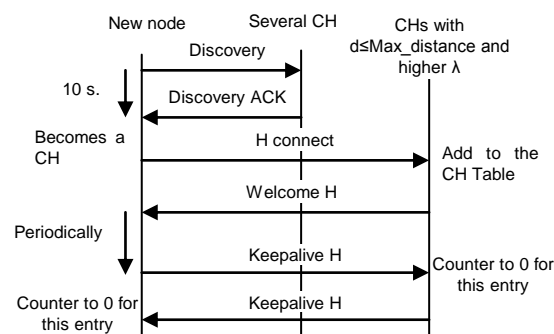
New node

Several CH

CHs with d≤Max_distance and higher λ

Discovery

10 s.

Discovery ACK

Becomes a CH

H connect

Add to the CH Table

Welcome H

Periodically

Keepalive H

Counter to 0 for this entry

Counter to 0 for this entry

Keepalive H